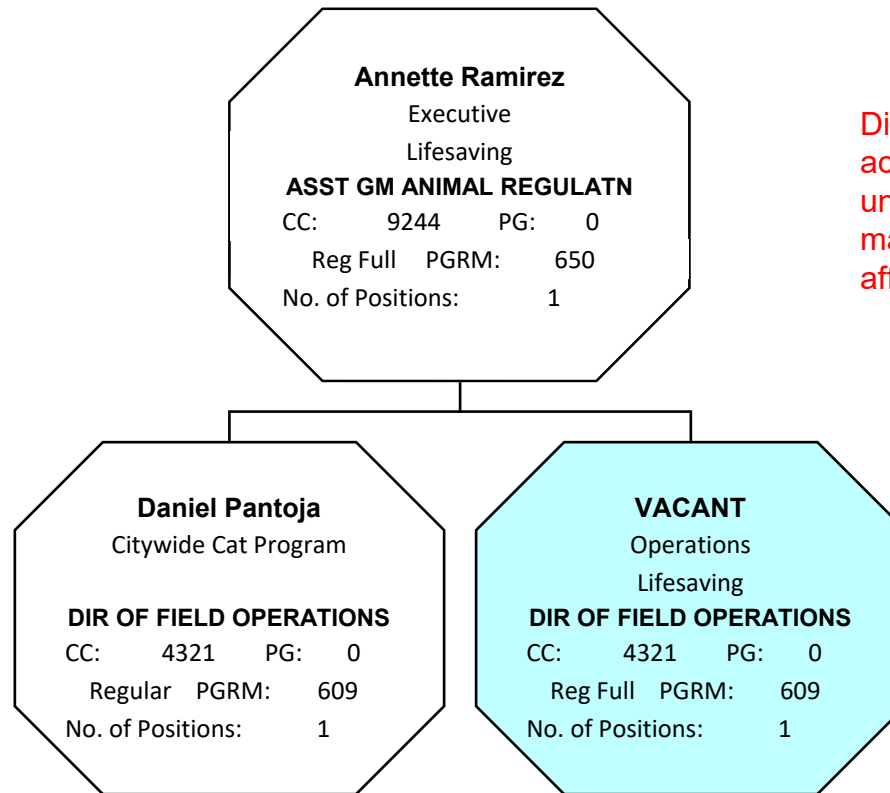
Annette Ramirez
Executive
Lifesaving
ASST GM ANIMAL REGULATN
CC: 9244 PG: 0
Reg Full PGRM: 650
No. of Positions: 1

Di
ac
ur
ma
af

Daniel Pantoja
Citywide Cat Program

DIR OF FIELD OPERATIONS
CC: 4321 PG: 0
Regular PGRM: 609
No. of Positions: 1

VACANT
Operations
Lifesaving
DIR OF FIELD OPERATIONS
CC: 4321 PG: 0
Reg Full PGRM: 609
No. of Positions: 1